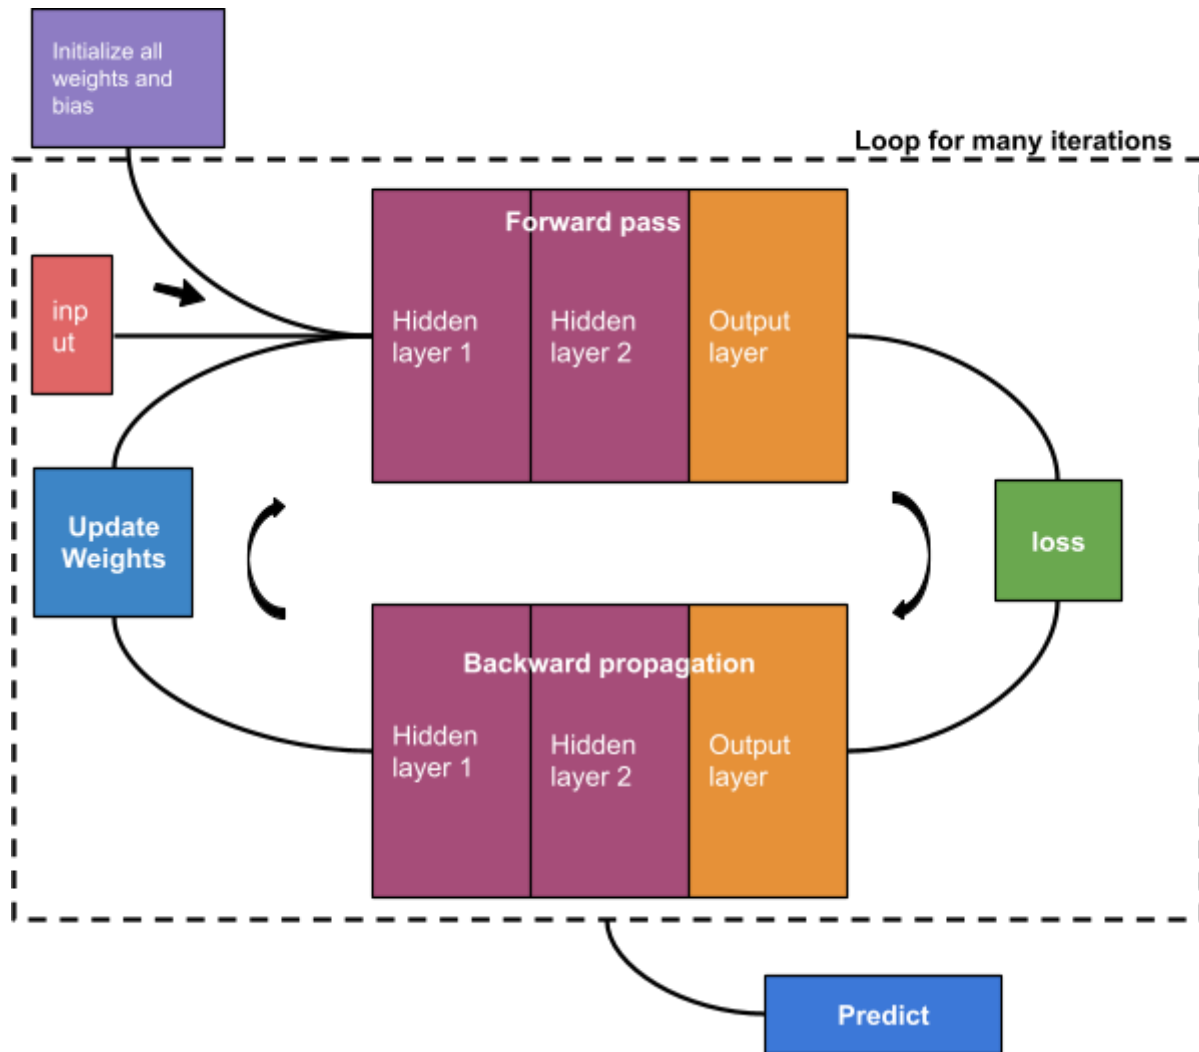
Initialize all weights and bias

Loop for many iterations

inp
ut

Forward pass

Hidden layer 1

Hidden layer 2

Output layer

Update Weights

loss

Backward propagation

Hidden layer 1

Hidden layer 2

Output layer

Predict